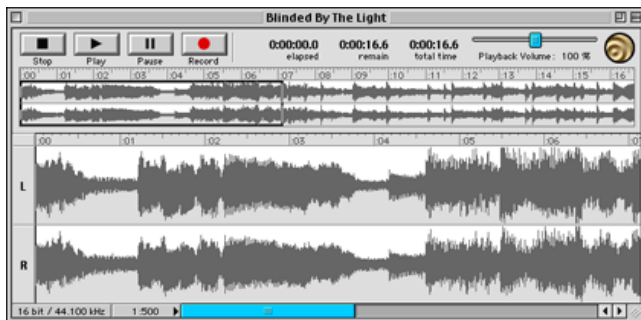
Blinded By The Light

Stop Play Pause Record

0:00:00.0
elapsed

0:00:16.6
remain

0:00:16.6
total time

Playback Volume : 100 %

00 01 02 03 04 05 06 07 08 09 10 11 12 13 14 15 16

00 01 02 03 04 05 06 07

L

R

16 bit / 44.100 kHz

1:500